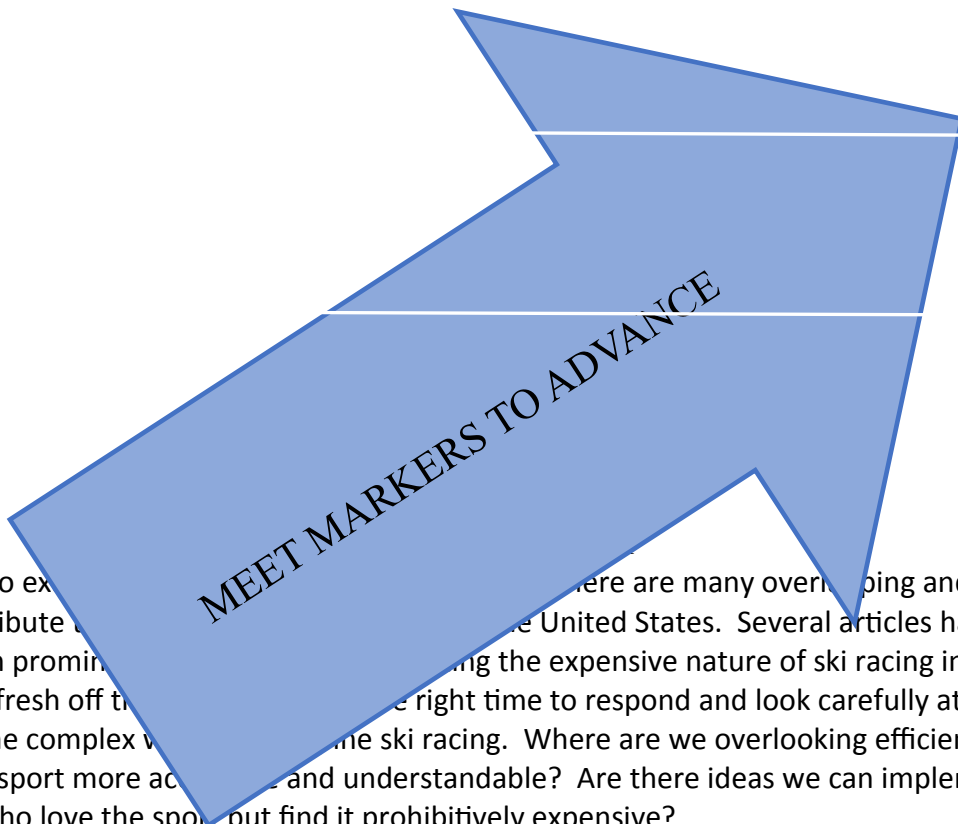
MEET MARKERS TO ADVANCE

o ex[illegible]here are many over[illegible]ping and
ibute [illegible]e United States. Several articles ha
promin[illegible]ng the expensive nature of ski racing in
fresh off t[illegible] right time to respond and look carefully at
e complex w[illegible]e ski racing. Where are we overlooking efficien
sport more ac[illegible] and understandable? Are there ideas we can implen
ho love the spo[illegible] but find it prohibitively expensive?